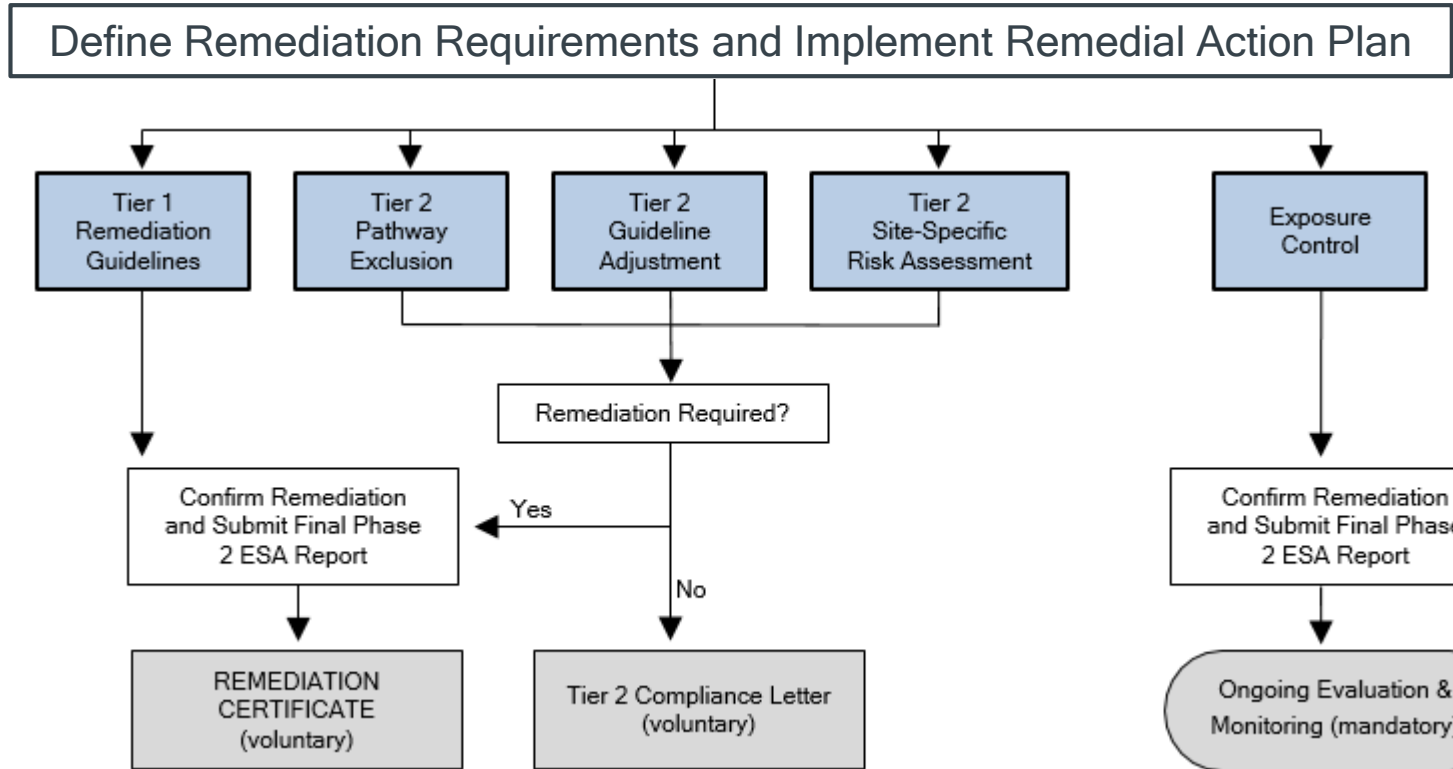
Define Remediation Requirements and Implement Remedial Action Plan

Tier 1 Remediation Guidelines

Tier 2 Pathway Exclusion

Tier 2 Guideline Adjustment

Tier 2 Site-Specific Risk Assessment

Exposure Control

Remediation Required?

Yes

No

Confirm Remediation and Submit Final Phase 2 ESA Report

Confirm Remediation and Submit Final Phase 2 ESA Report

REMEDIATION CERTIFICATE (voluntary)

Tier 2 Compliance Letter (voluntary)

Ongoing Evaluation & Monitoring (mandatory)